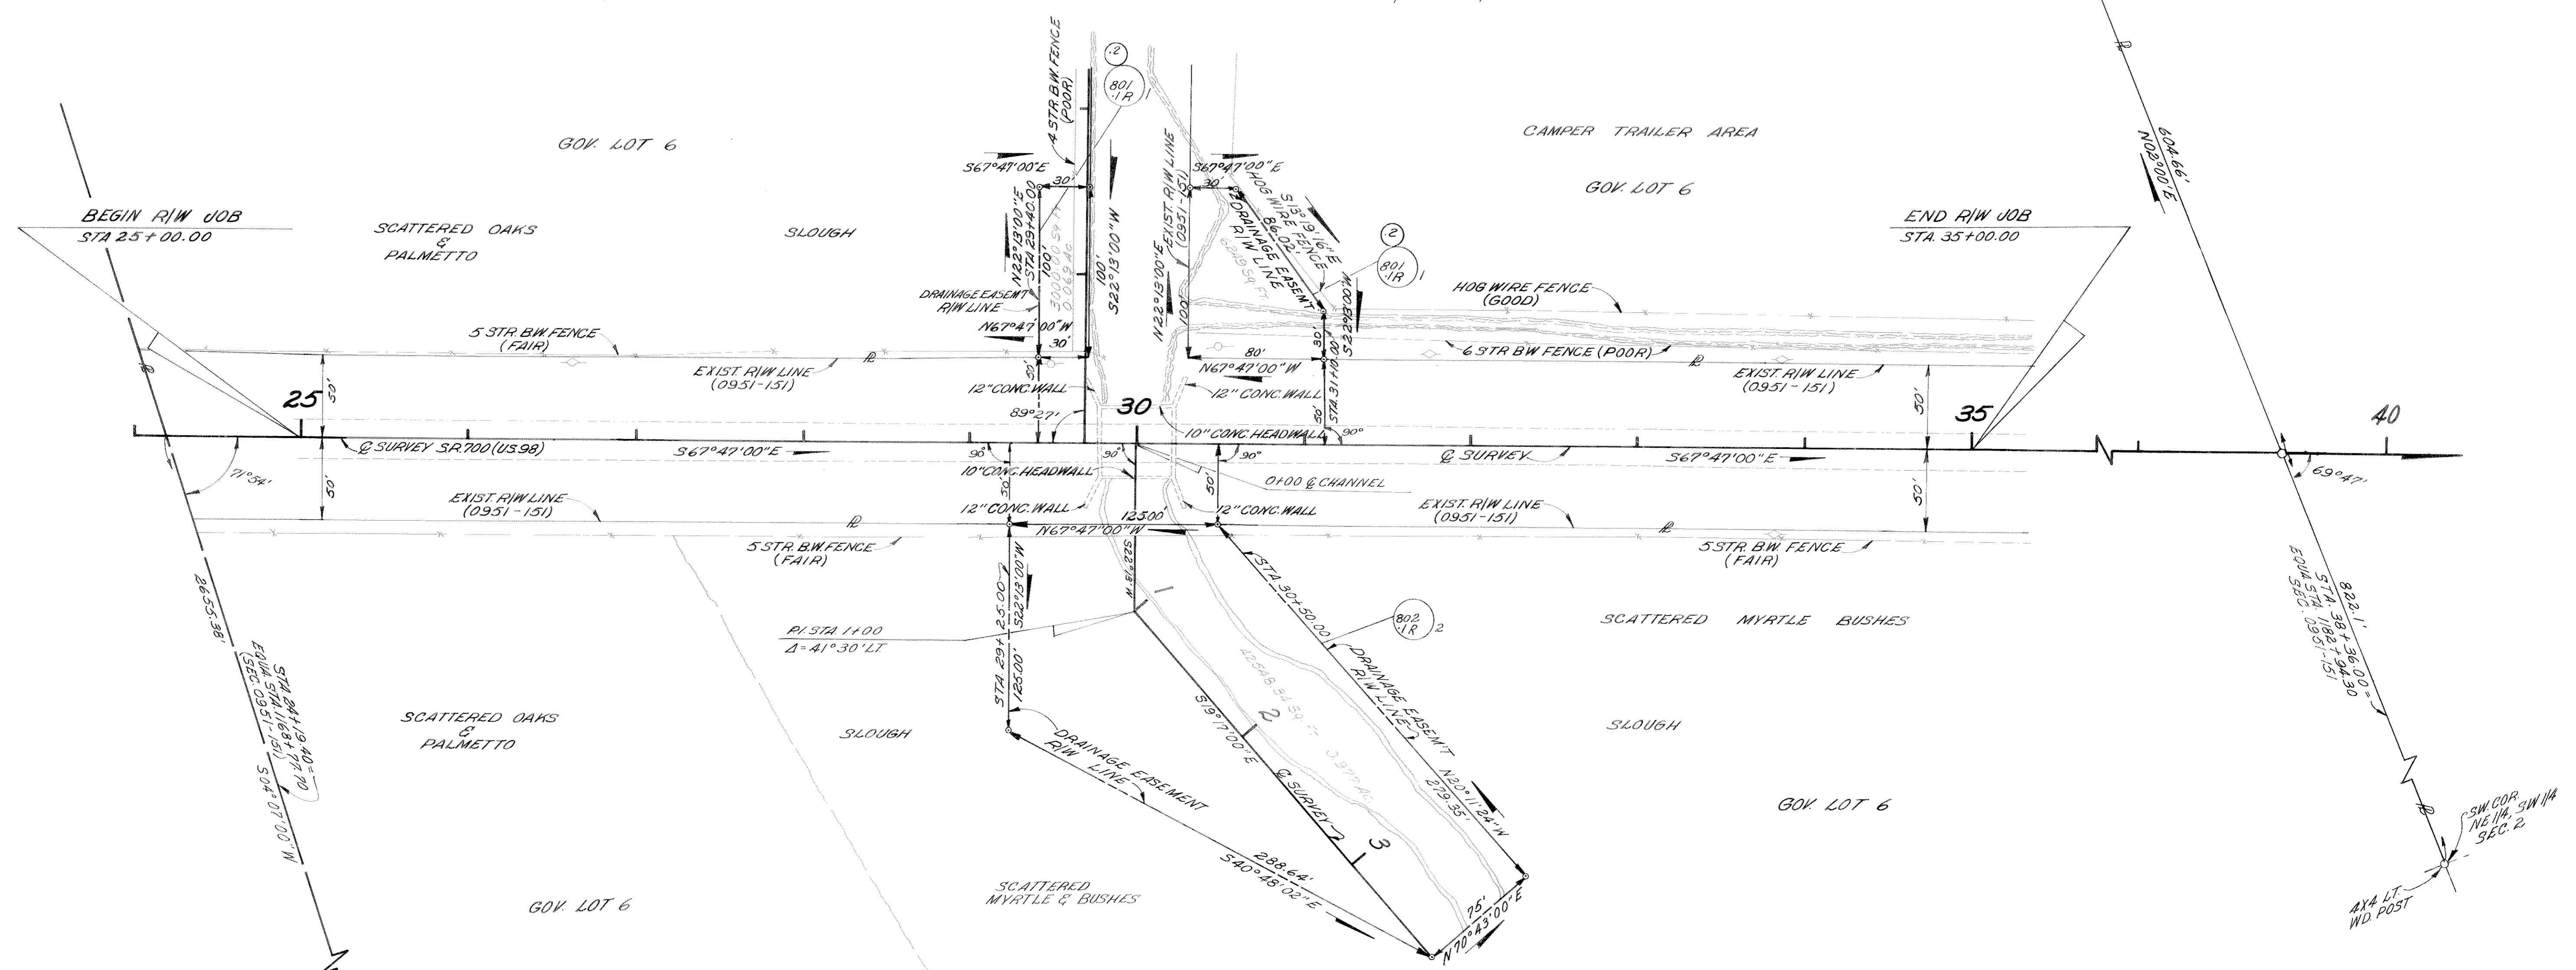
GOV. LOT 6

BEGIN R/W JOB
STA 25+00.00

SCATTERED OAKS & PALMETTO

SLOUGH

4 STR. B.W. FENCE (POOR)

801 .1R
.2

S67°47'00"E
30'
N22°13'00"E
STA 29+40.00
100'
3000.00 Sq. Ft.
0.069 Ac.
100'
S22°13'00"W

DRAINAGE EASEM'T R/W LINE
N67°47'00"W
30'

5 STR. B.W. FENCE (FAIR)

EXIST. R/W LINE (0951-151)

50'
25
12" CONC. WALL
89°27'
30

℄ SURVEY S.R. 700 (U.S. 98)
S67°47'00"E
90°
10" CONC. HEADWALL
90°
30'
12" CONC. WALL
50'

EXIST. R/W LINE (0951-151)
N67°47'00"W
125.00'
S22°13'00"W

5 STR. B.W. FENCE (FAIR)

71°54'

STA 29+25.00
S22°13'00"W
125.00'

P.I. STA. 1+00
Δ = 41°30' LT

SCATTERED OAKS & PALMETTO

SLOUGH

DRAINAGE EASEMENT R/W LINE

288.64'
S40°48'02"E

SCATTERED MYRTLE & BUSHES

GOV. LOT 6

2655.38'
STA 24+19.40 =
EQUA. STA. 1168+77.70
(SEC. 0951-151)
S04°07'00"W

EXIST. R/W LINE (0951-151)
S67°47'00"E
30'
HOG WIRE FENCE
S13°19'16"E
86.02'
DRAINAGE EASEM'T R/W LINE
6249 Sq. Ft.
N22°13'00"E
100'
30'
S22°13'00"W
80'
N67°47'00"W
STA 31+14.00
12" CONC. WALL
50'
10" CONC. HEADWALL
90°
90°
0+00 ℄ CHANNEL
50'
12" CONC. WALL

STA 30+60.00
802 .1R 2
DRAINAGE EASEM'T R/W LINE
42548 Sq. Ft. 0.977 Ac.
S19°17'00"E
2
℄ SURVEY
3
N20°11'24"W
279.35'
75'
N70°43'00"E

CAMPER TRAILER AREA

GOV. LOT 6

801 .1R 1
2

HOG WIRE FENCE (GOOD)

6 STR. B.W. FENCE (POOR)

EXIST. R/W LINE (0951-151)

END R/W JOB
STA. 35+00.00

50'
35
℄ SURVEY
S67°47'00"E
50'

EXIST. R/W LINE (0951-151)

5 STR. B.W. FENCE (FAIR)

SCATTERED MYRTLE BUSHES

SLOUGH

GOV. LOT 6

604.66'
N02°00'E

40
69°47'

822.1'
STA. 38+36.00 =
EQUA. STA. 1182+94.30
SEC. 0951-151

SW. COR. NE 1/4, SW 1/4 SEC. 2

4X4 LT. WD. POST